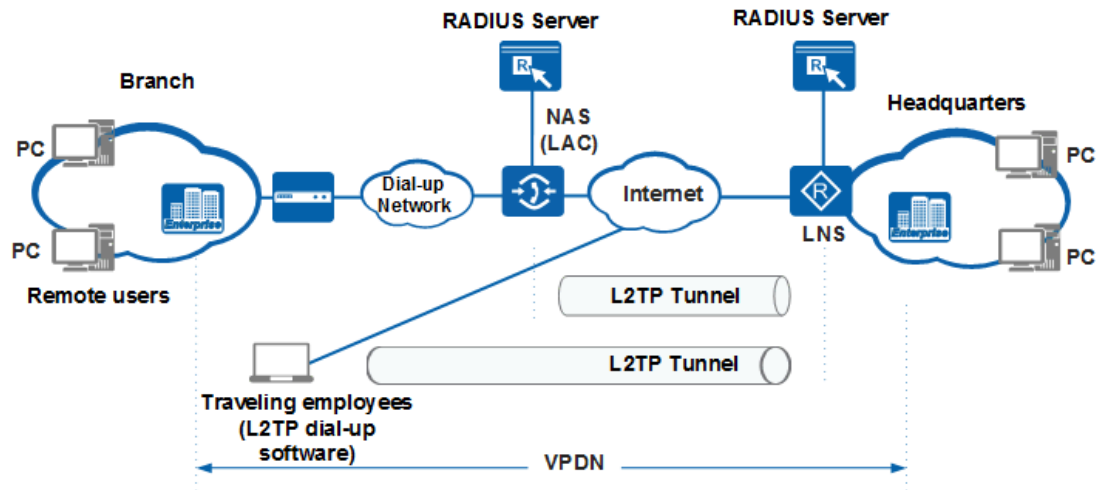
RADIUS Server

RADIUS Server

Branch

Headquarters

NAS (LAC)

PC

PC

Dial-up Network

Internet

PC

PC

LNS

Enterprise

Enterprise

Remote users

L2TP Tunnel

L2TP Tunnel

Traveling employees (L2TP dial-up software)

VPDN